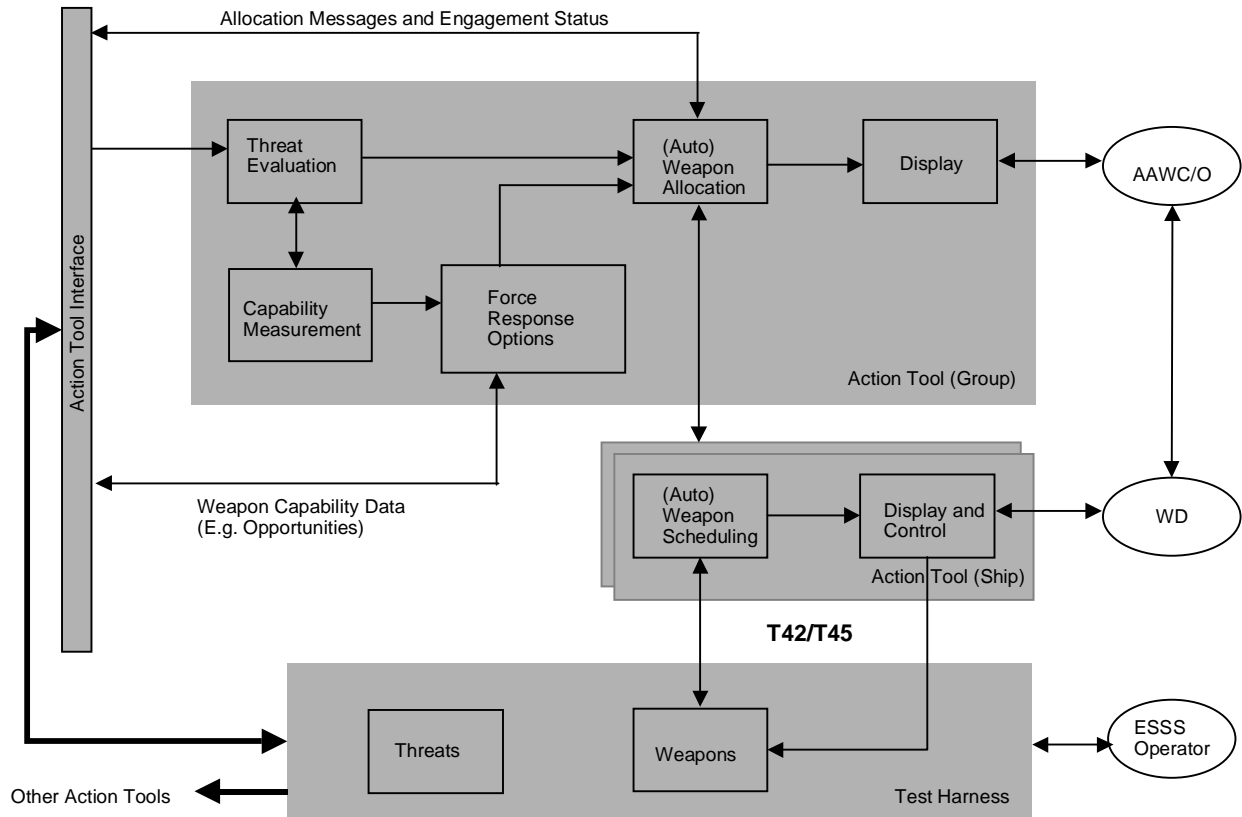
Allocation Messages and Engagement Status

Action Tool Interface

Threat Evaluation

(Auto) Weapon Allocation

Display

AAWC/O

Capability Measurement

Force Response Options

Action Tool (Group)

Weapon Capability Data (E.g. Opportunities)

(Auto) Weapon Scheduling

Display and Control

WD

Action Tool (Ship)

T42/T45

Threats

Weapons

ESSS Operator

Other Action Tools

Test Harness